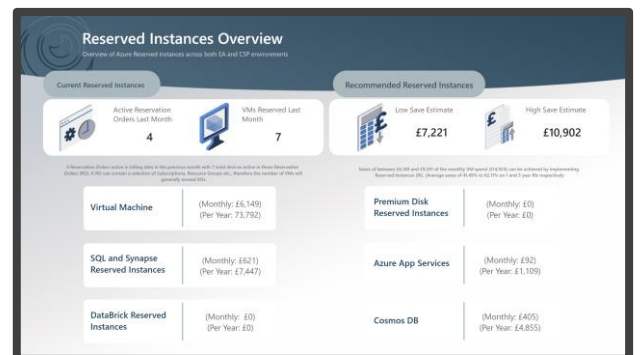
Reserved Instances Overview

Overview of Azure Reserved instances across both EA and CSP environments

Current Reserved Instances

Active Reservation Orders Last Month
4

VMs Reserved Last Month
7

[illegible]

Virtual Machine
(Monthly: £6,149)
(Per Year: 73,792)

SQL and Synapse Reserved Instances
(Monthly: £621)
(Per Year: £7,447)

DataBrick Reserved Instances
(Monthly: £0)
(Per Year: £0)

Recommended Reserved Instances

Low Save Estimate
£7,221

High Save Estimate
£10,902

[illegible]

Premium Disk Reserved Instances
(Monthly: £0)
(Per Year: £0)

Azure App Services
(Monthly: £92)
(Per Year: £1,109)

Cosmos DB
(Monthly: £405)
(Per Year: £4,855)